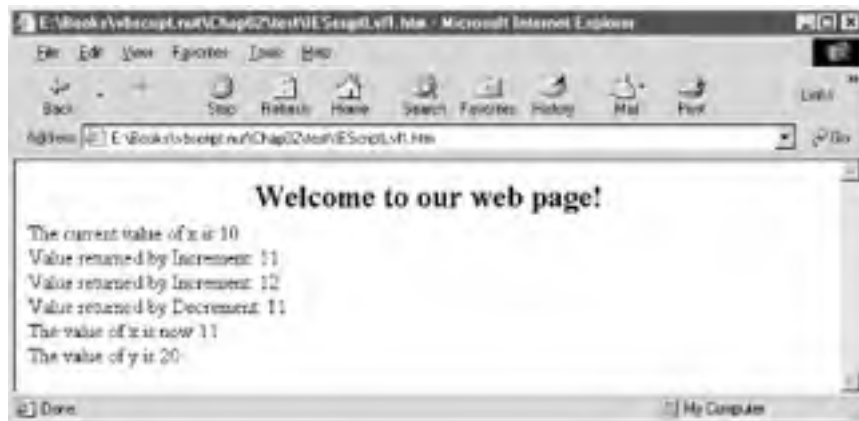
E:\Books\vbscript.nut\Chap02\test\IEScript.vft.htm - Microsoft Internet Explorer

File Edit View Favorites Tools Help

Back Stop Refresh Home Search Favorites History Mail Print Links

Address E:\Books\vbscript.nut\Chap02\test\IEScript.vft.htm Go

Welcome to our web page!

The current value of x is 10
Value returned by Increment: 11
Value returned by Increment: 12
Value returned by Decrement: 11
The value of x is now 11
The value of y is 20

Done My Computer